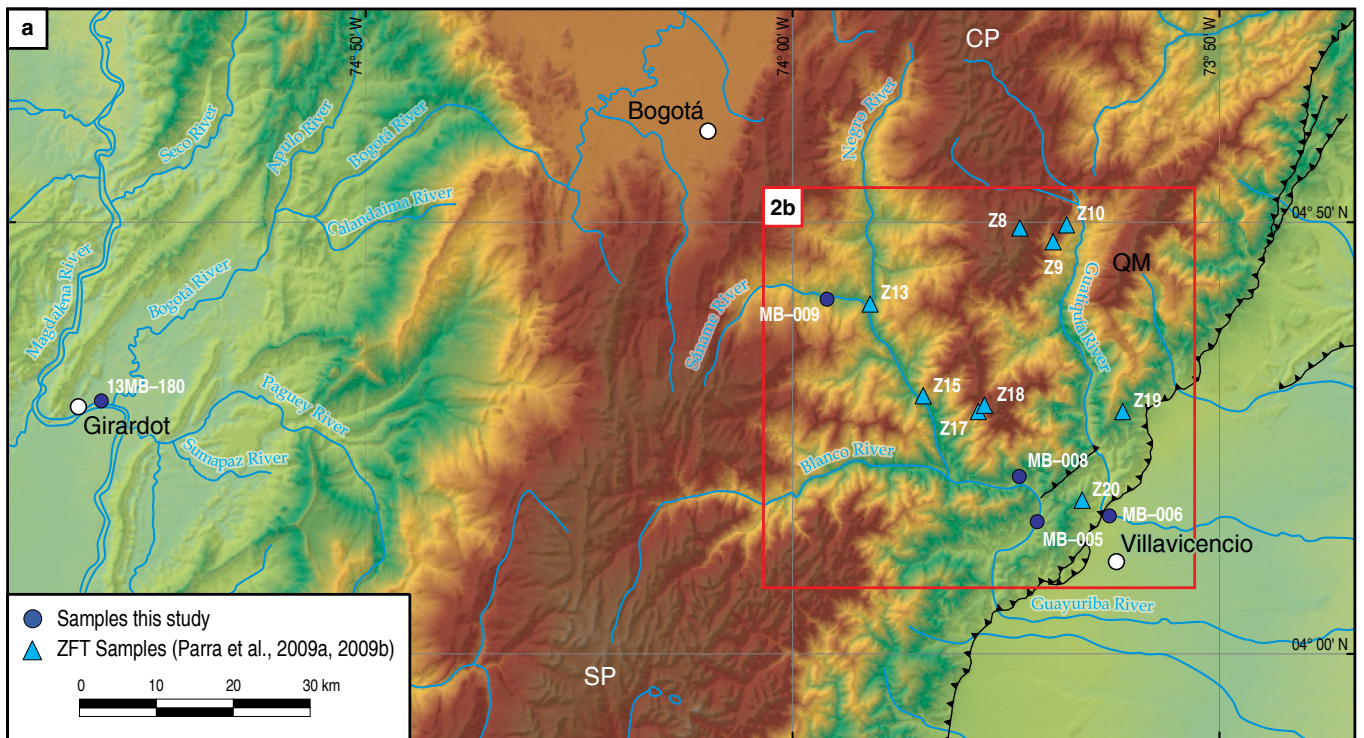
a

74° 50' W

74° 00' W

73° 50' W

CP

Bogotá

Seco River

Apulo River

Bogotá River

Negro River

Calandaima River

2b

04° 50' N

Z8

Z10

Z9

QM

Magdalena River

Bogotá River

Sáname River

MB–009

Z13

Guatiquía River

13MB–180

Girardot

Paguey River

Z15

Z18

Z17

Z19

Sumapaz River

Blanco River

MB–008

Z20

MB–006

MB–005

Villavicencio

Guayuriba River

04° 00' N

Samples this study

ZFT Samples (Parra et al., 2009a, 2009b)

0 10 20 30 km

SP